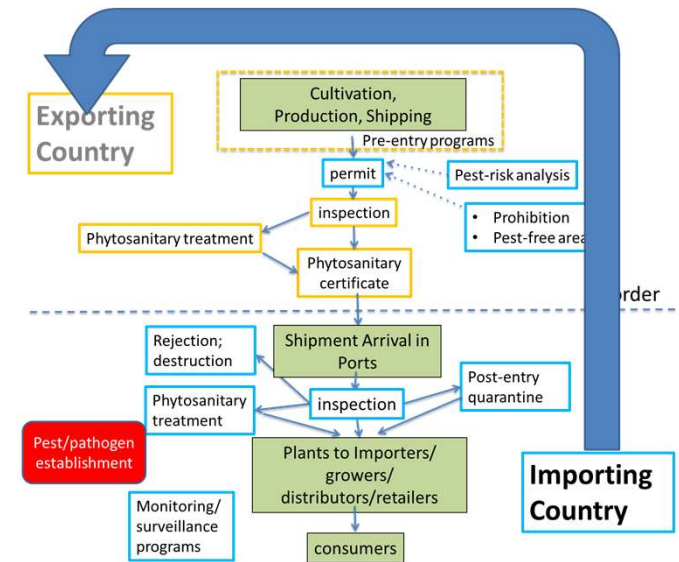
Exporting Country

Cultivation, Production, Shipping

Pre-entry programs

permit

Pest-risk analysis

inspection

• Prohibition
• Pest-free area

Phytosanitary treatment

Phytosanitary certificate

order

Rejection; destruction

Shipment Arrival in Ports

Post-entry quarantine

Phytosanitary treatment

inspection

Pest/pathogen establishment

Plants to Importers/ growers/ distributors/retailers

Importing Country

Monitoring/ surveillance programs

consumers